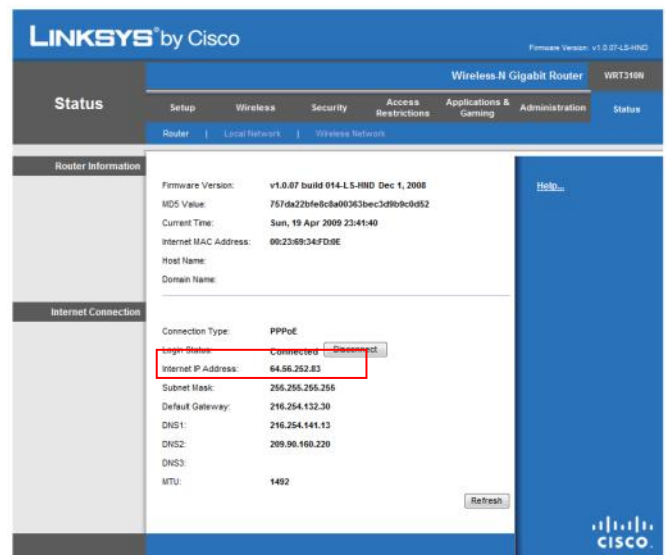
LINKSYS® by Cisco

Firmware Version: v1.0.07-LS-HND

Wireless-N Gigabit Router | WRT310N

Status

Setup | Wireless | Security | Access Restrictions | Applications & Gaming | Administration | Status

Router | Local Network | Wireless Network

Router Information

Firmware Version: v1.0.07 build 014-LS-HND Dec 1, 2008
MD5 Value: 757da22bfe8c8a00363bec3d9b9c0d52
Current Time: Sun, 19 Apr 2009 23:41:40
Internet MAC Address: 00:23:69:34:FD:0E
Host Name:
Domain Name:

Help...

Internet Connection

Connection Type: PPPoE
Login Status: Connected Disconnect
Internet IP Address: 64.56.252.83
Subnet Mask: 255.255.255.255
Default Gateway: 216.254.132.30
DNS1: 216.254.141.13
DNS2: 209.90.160.220
DNS3:
MTU: 1492

Refresh

CISCO.